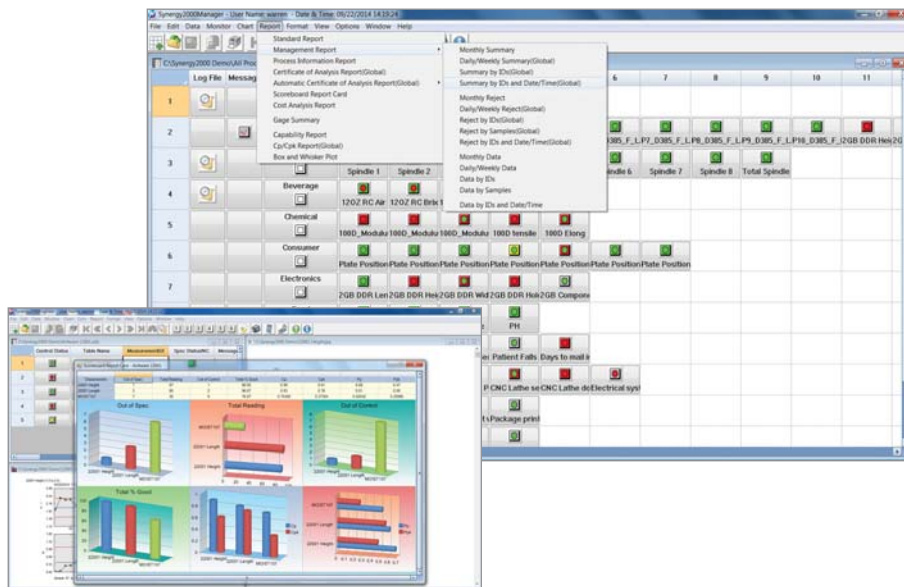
Synergy2000Manager - User Name: warren - Date & Time: 09/22/2014 14:19:24

File Edit Data Monitor Chart Report Format View Options Window Help

C:\Synergy2000 Demo\All Proc

Log File Messag

Standard Report
Management Report
Process Information Report
Certificate of Analysis Report(Global)
Automatic Certificate of Analysis Report(Global)
Scoreboard Report Card
Cost Analysis Report
Gage Summary
Capability Report
Cp/Cpk Report(Global)
Box and Whisker Plot

Monthly Summary
Daily/Weekly Summary(Global)
Summary by IDs(Global)
Summary by IDs and Date/Time(Global)
Monthly Reject
Daily/Weekly Reject(Global)
Reject by IDs(Global)
Reject by Samples(Global)
Reject by IDs and Date/Time(Global)
Monthly Data
Daily/Weekly Data
Data by IDs
Data by Samples
Data by IDs and Date/Time

| | | | | | | | | | | | | |
|---|---|---|---|---|---|---|---|---|---|---|---|---|
| 1 | | | | | | | | 6 | 7 | 8 | 9 | 10 | 11 |
| 2 | | | | | | | | D385_F_L | P7_D385_F_L | P8_D385_F_L | P9_D385_F_L | P10_D385_F_L | 2GB DDR Hei |
| 3 | | | | Spindle 1 | Spindle 2 | | | Spindle 6 | Spindle 7 | Spindle 8 | Total Spindle | | |
| 4 | | | Beverage | 12OZ RC Air | 12OZ RC Brix | | | | | | | | |
| 5 | | | Chemical | 100D_Modulu | 100D_Modulu | 100D_Modulu | 100D tensile | 100D Elong | | | | | |
| 6 | | | Consumer | Plate Position | Plate Position | Plate Position | Plate Position | Plate Position | Plate Position | Plate Position | | | |
| 7 | | | Electronics | 2GB DDR Len | 2GB DDR Hei | 2GB DDR Wid | 2GB DDR Hol | 2GB Compone | | | | | |

PH
Patient Falls
Days to mail
P CNC Lathe se
CNC Lathe de
Electrical syst
Package print

Control Status
Table Name
Measurement
Spec Status
Messag

Scoreboard Report Card

Out of Spec
Total Reading
Out of Control
Total % Good